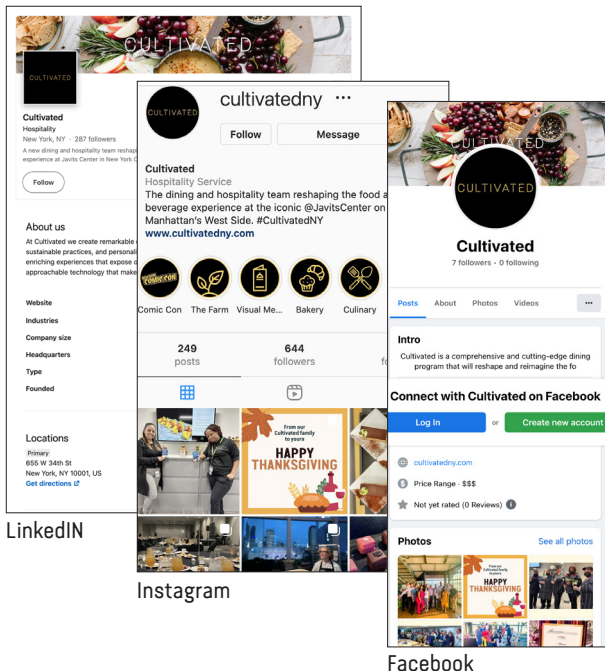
CULTIVATED

CULTIVATED

Cultivated
Hospitality
New York, NY · 287 followers
A new dining and hospitality team reshap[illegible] experience at Javits Center in New York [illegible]

Follow

About us
At Cultivated we create remarkable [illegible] sustainable practices, and personal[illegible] enriching experiences that expose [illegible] approachable technology that make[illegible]

Website
Industries
Company size
Headquarters
Type
Founded

Locations
Primary
655 W 34th St
New York, NY 10001, US
Get directions

LinkedIN

CULTIVATED
cultivatedny ···
Follow Message
Cultivated
Hospitality Service
The dining and hospitality team reshaping the food a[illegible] beverage experience at the iconic @JavitsCenter on Manhattan's West Side. #CultivatedNY
www.cultivatedny.com

Comic Con | The Farm | Visual Me... | Bakery | Culinary

249 posts | 644 followers

From our Cultivated family to yours
HAPPY THANKSGIVING

Instagram

CULTIVATED
CULTIVATED
Cultivated
7 followers · 0 following
Posts About Photos Videos ···
Intro
Cultivated is a comprehensive and cutting-edge dining program that will reshape and reimagine the fo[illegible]
Connect with Cultivated on Facebook
Log In or Create new account
cultivatedny.com
Price Range · $$$
Not yet rated (0 Reviews)
Photos See all photos
From our Cultivated family to yours
HAPPY THANKSGIVING

Facebook